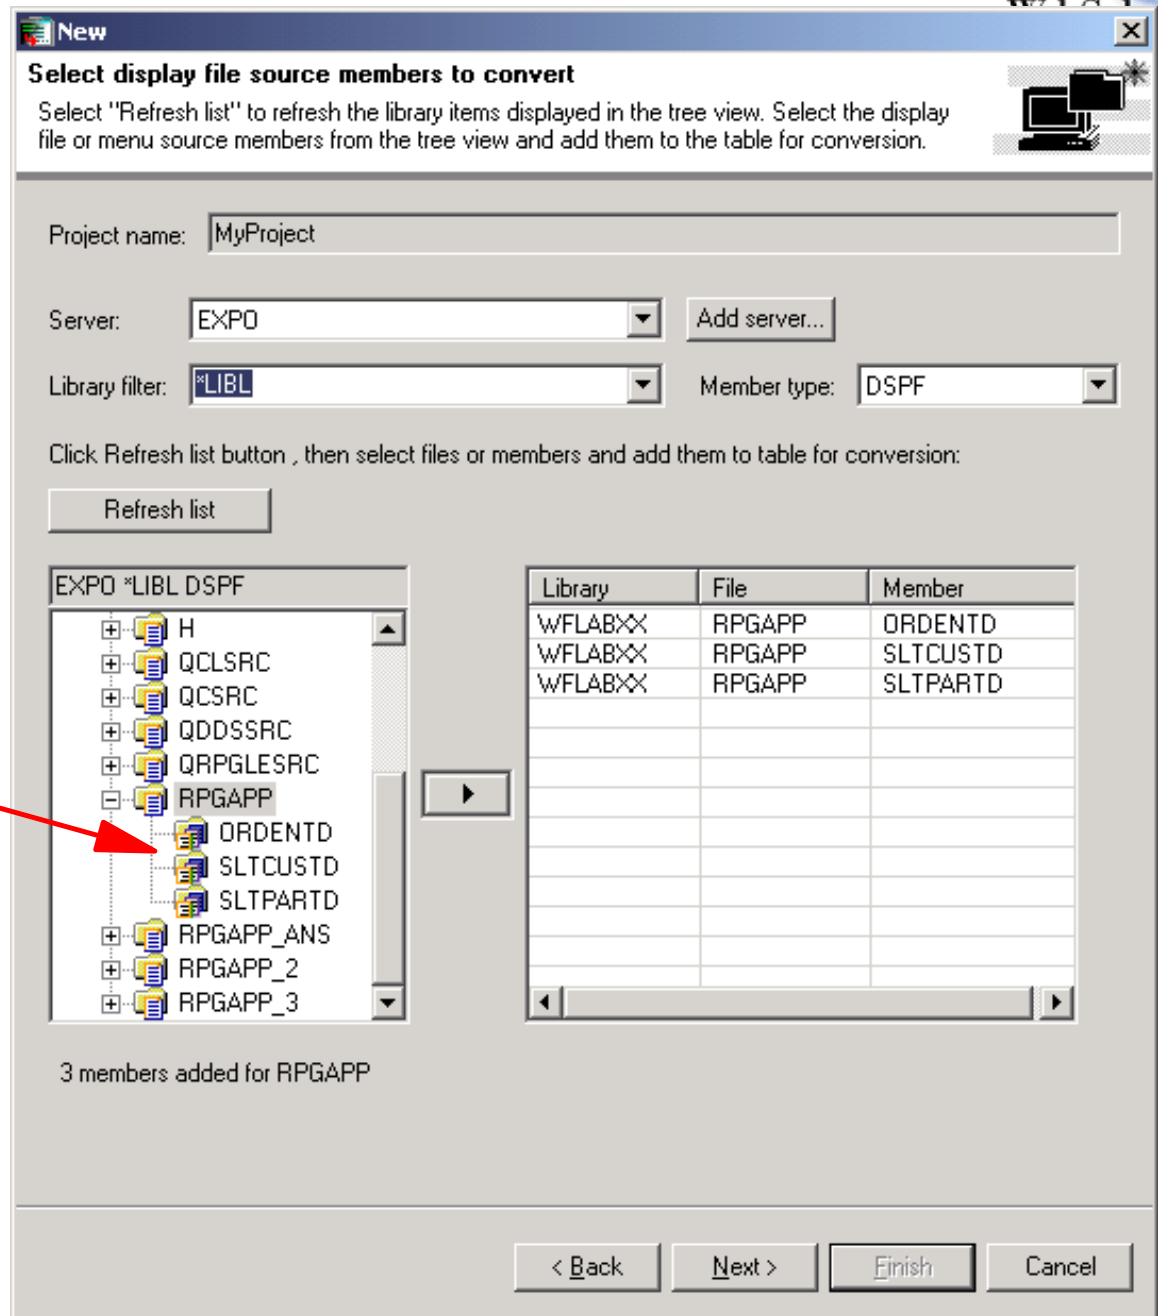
New

Select display file source members to convert

Select "Refresh list" to refresh the library items displayed in the tree view. Select the display file or menu source members from the tree view and add them to the table for conversion.

Project name: MyProject

Server: EXPO

Add server...

Library filter: *LIBL

Member type: DSPF

Click Refresh list button , then select files or members and add them to table for conversion:

Refresh list

EXPO *LIBL DSPF

H
QCLSRC
QCSRC
QDDSSRC
QRPGLESRC
RPGAPP
ORDENTD
SLTCUSTD
SLTPARTD
RPGAPP_ANS
RPGAPP_2
RPGAPP_3

| Library | File | Member |
|---|---|---|
| WFLABXX | RPGAPP | ORDENTD |
| WFLABXX | RPGAPP | SLTCUSTD |
| WFLABXX | RPGAPP | SLTPARTD |

3 members added for RPGAPP

< Back

Next >

Finish

Cancel